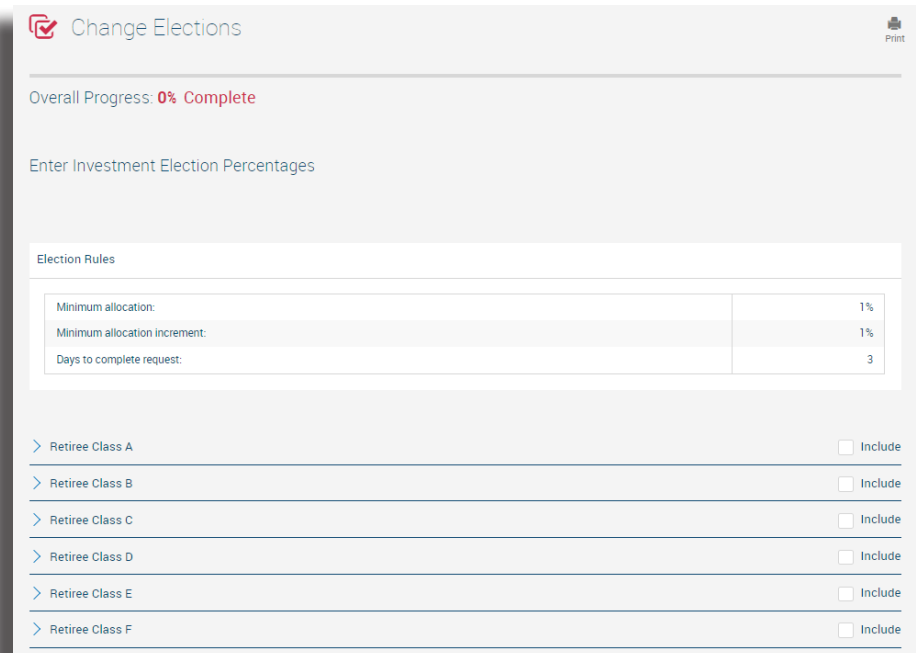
Change Elections

Print

Overall Progress: 0% Complete

Enter Investment Election Percentages

Election Rules

| | |
|---|---|
| Minimum allocation: | 1% |
| Minimum allocation increment: | 1% |
| Days to complete request: | 3 |

Retiree Class A Include

Retiree Class B Include

Retiree Class C Include

Retiree Class D Include

Retiree Class E Include

Retiree Class F Include